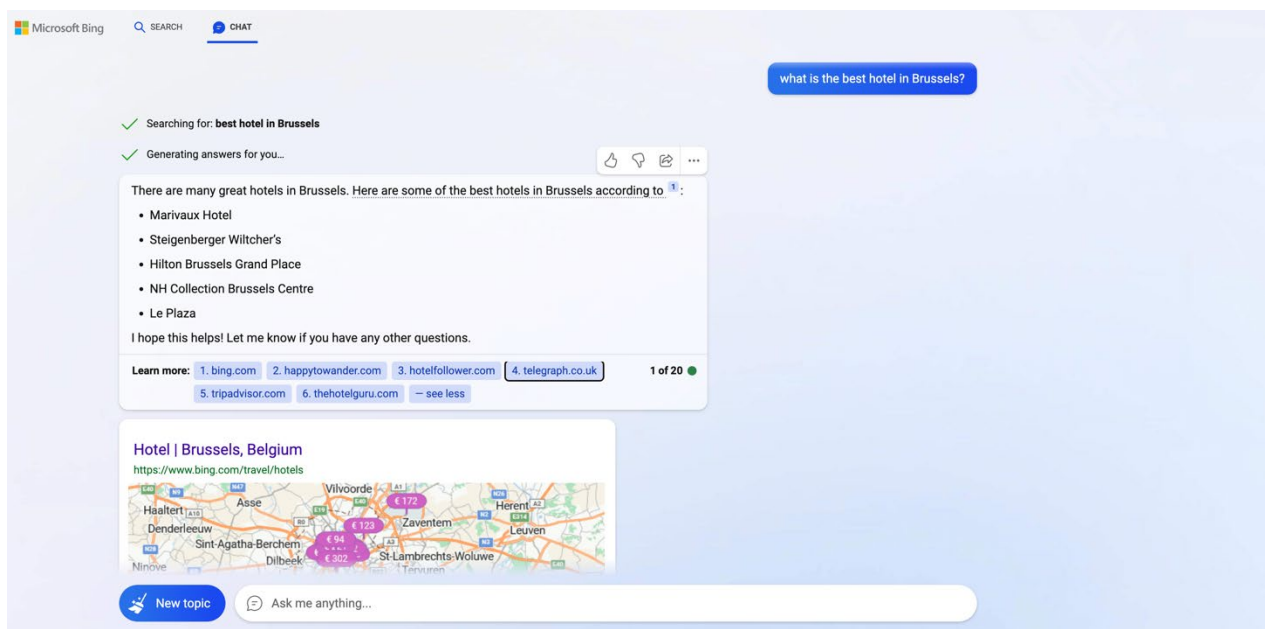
Microsoft Bing SEARCH CHAT

what is the best hotel in Brussels?

Searching for: **best hotel in Brussels**

Generating answers for you…

There are many great hotels in Brussels. Here are some of the best hotels in Brussels according to 1:

- Marivaux Hotel
- Steigenberger Wiltcher's
- Hilton Brussels Grand Place
- NH Collection Brussels Centre
- Le Plaza

I hope this helps! Let me know if you have any other questions.

Learn more: 1. bing.com 2. happytowander.com 3. hotelfollower.com 4. telegraph.co.uk 1 of 20 5. tripadvisor.com 6. thehotelguru.com — see less

Hotel | Brussels, Belgium
https://www.bing.com/travel/hotels

Vilvoorde Asse Haaltert Herent Denderleeuw Zaventem Leuven Sint-Agatha-Berchem Dilbeek St-Lambrechts-Woluwe Ninove Tervuren € 172 € 123 € 94 € 302

New topic Ask me anything...